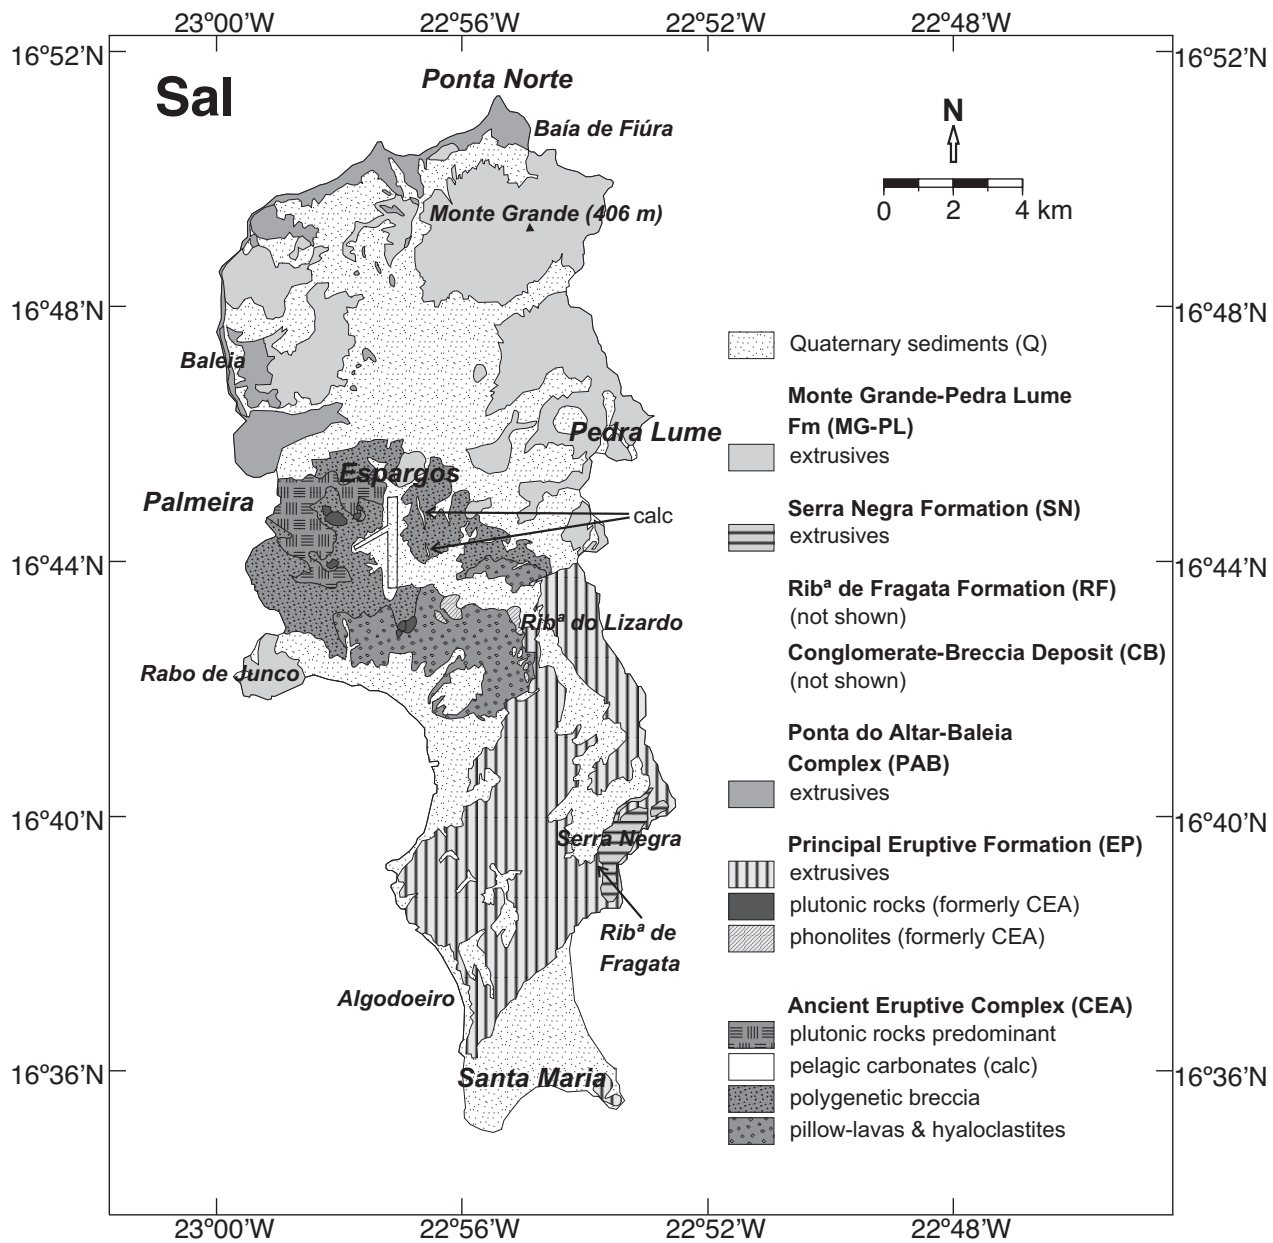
23°00'W 22°56'W 22°52'W 22°48'W

16°52'N 16°52'N

Sal

Ponta Norte

Baía de Fiúra

N

0 2 4 km

Monte Grande (406 m)

16°48'N 16°48'N

Baleia

Pedra Lume

Espargos

Palmeira

calc

16°44'N 16°44'N

Ribª do Lizardo

Rabo de Junco

16°40'N 16°40'N

Serra Negra

Ribª de Fragata

Algodoeiro

16°36'N 16°36'N

Santa Maria

Quaternary sediments (Q)

Monte Grande-Pedra Lume Fm (MG-PL)

extrusives

Serra Negra Formation (SN)

extrusives

Ribª de Fragata Formation (RF)

(not shown)

Conglomerate-Breccia Deposit (CB)

(not shown)

Ponta do Altar-Baleia Complex (PAB)

extrusives

Principal Eruptive Formation (EP)

extrusives

plutonic rocks (formerly CEA)

phonolites (formerly CEA)

Ancient Eruptive Complex (CEA)

plutonic rocks predominant

pelagic carbonates (calc)

polygenetic breccia

pillow-lavas & hyaloclastites

23°00'W 22°56'W 22°52'W 22°48'W